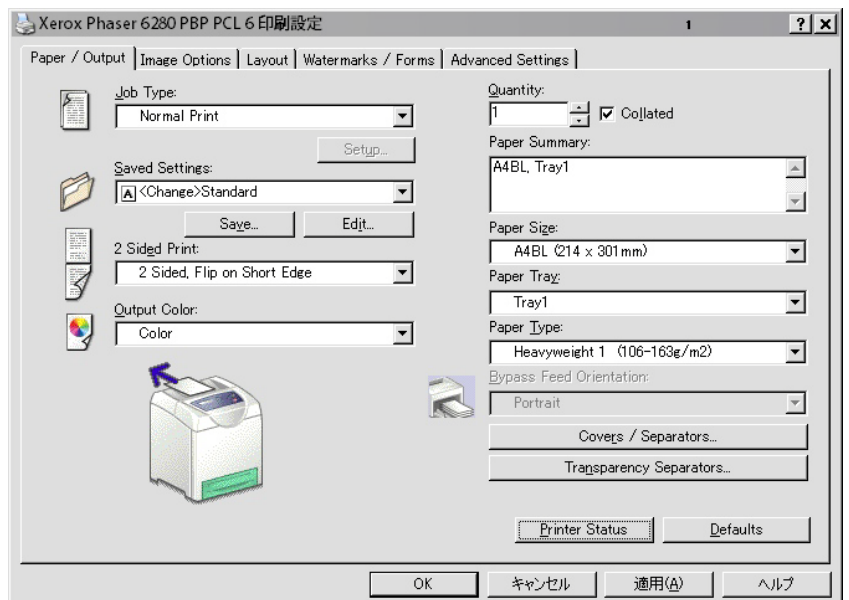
Xerox Phaser 6280 PBP PCL 6 印刷設定

1 ? X

Paper / Output | Image Options | Layout | Watermarks / Forms | Advanced Settings

Job Type:
Normal Print

Setup...

Saved Settings:
A <Change>Standard

Save... Edit...

2 Sided Print:
2 Sided, Flip on Short Edge

Output Color:
Color

Quantity:
1
Collated

Paper Summary:
A4BL, Tray1

Paper Size:
A4BL (214 x 301mm)

Paper Tray:
Tray1

Paper Type:
Heavyweight 1 (106-163g/m2)

Bypass Feed Orientation:
Portrait

Covers / Separators...

Transparency Separators...

Printer Status

Defaults

OK キャンセル 適用(A) ヘルプ